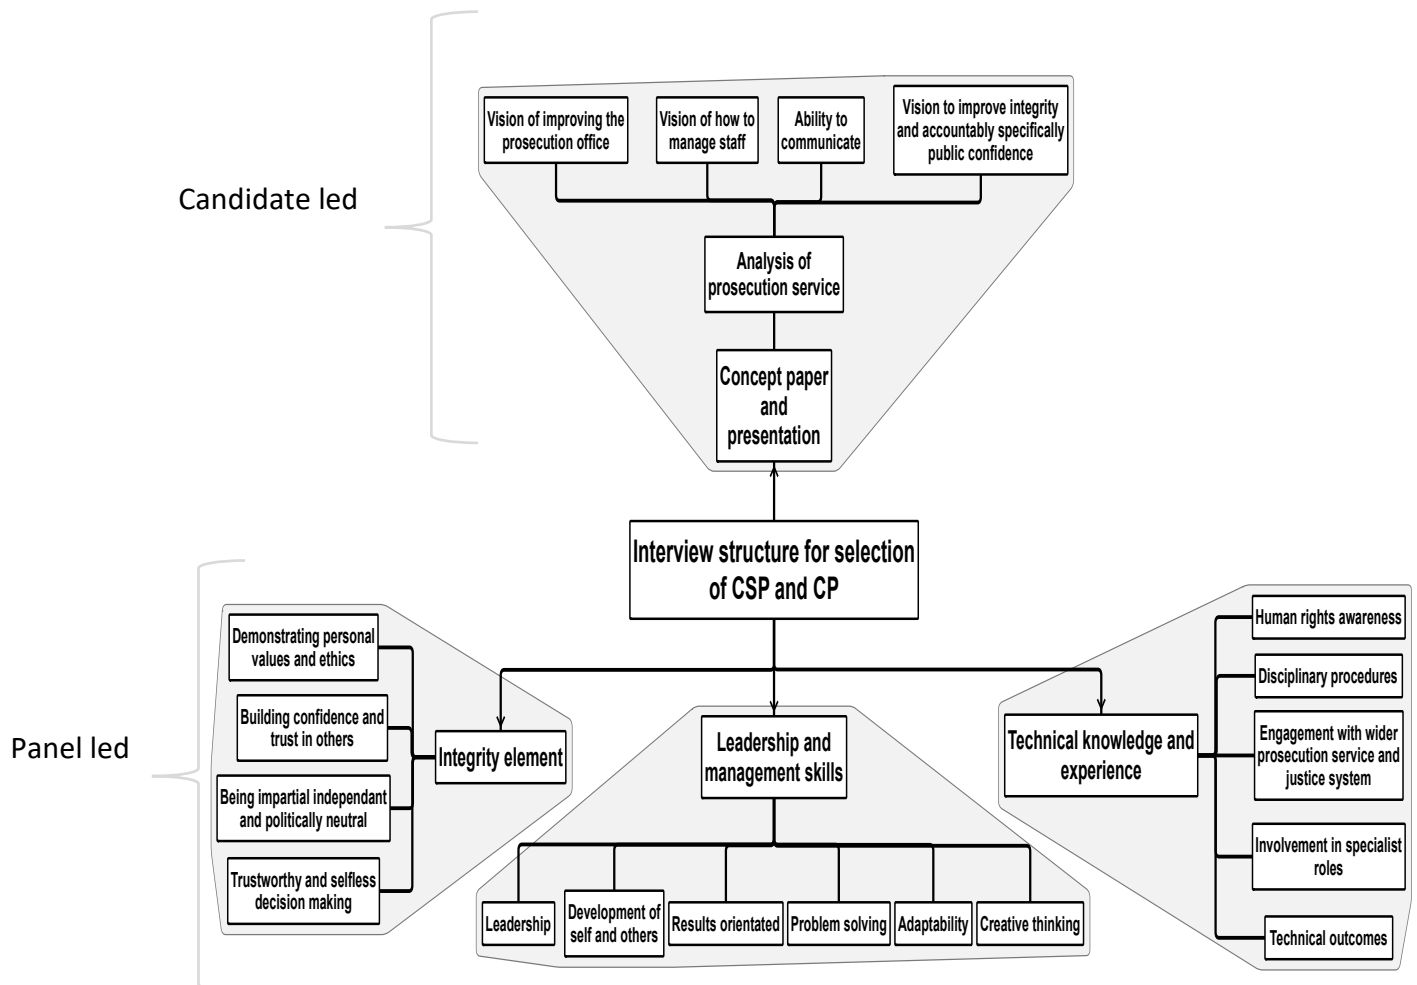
Candidate led

Vision of improving the prosecution office

Vision of how to manage staff

Ability to communicate

Vision to improve integrity and accountably specifically public confidence

Analysis of prosecution service

Concept paper and presentation

Interview structure for selection of CSP and CP

Panel led

Demonstrating personal values and ethics

Building confidence and trust in others

Being impartial independant and politically neutral

Trustworthy and selfless decision making

Integrity element

Leadership and management skills

Leadership

Development of self and others

Results orientated

Problem solving

Adaptability

Creative thinking

Technical knowledge and experience

Human rights awareness

Disciplinary procedures

Engagement with wider prosecution service and justice system

Involvement in specialist roles

Technical outcomes